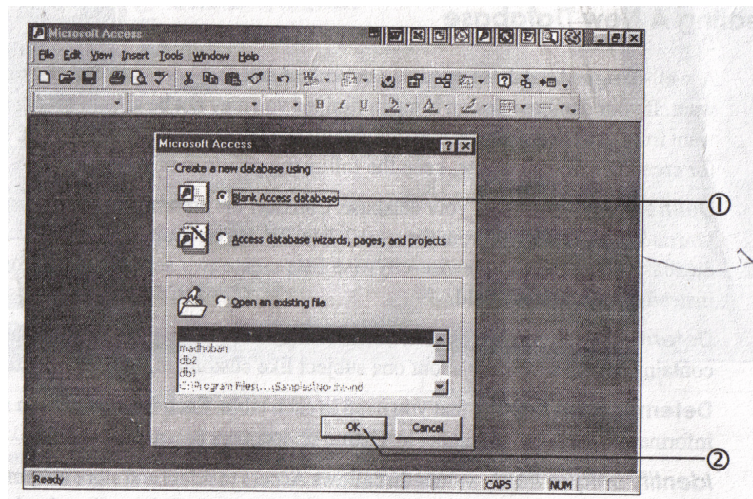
Microsoft Access

File Edit View Insert Tools Window Help

Microsoft Access

Create a new database using

Blank Access database

Access database wizards, pages, and projects

Open an existing file

madhuban
db2
db1
C:\Program Files\...\Samples\Northwind

OK

Cancel

①

②

Ready

CAPS

NUM

g A New Database

Deter

Deter

Identi

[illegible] that any subject that info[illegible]

conta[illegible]

infor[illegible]